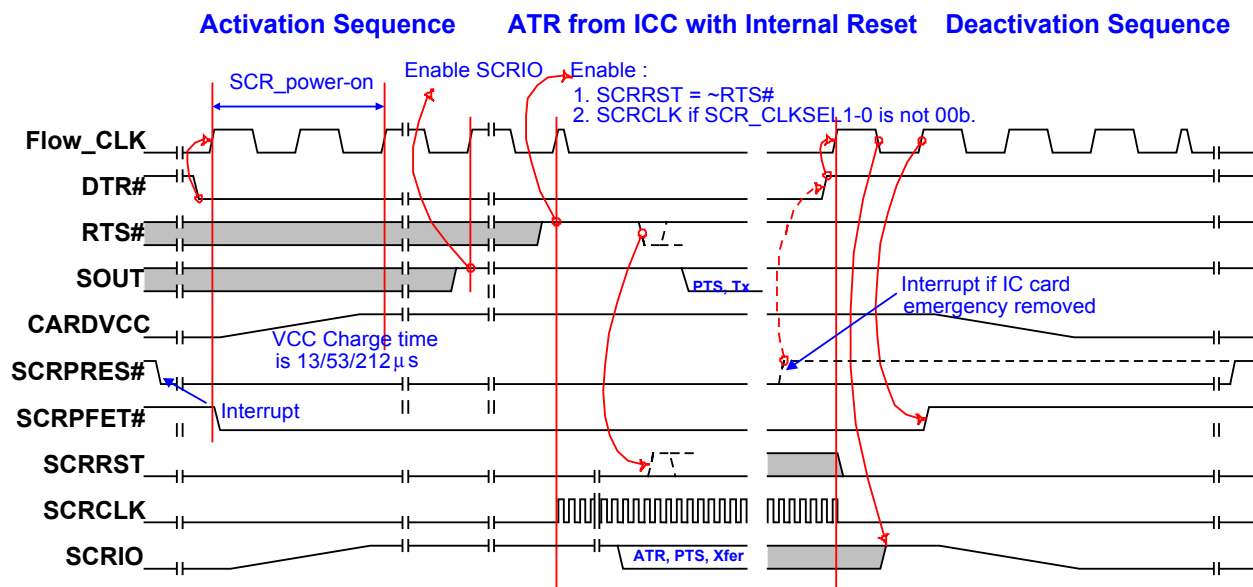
Activation Sequence
ATR from ICC with Internal Reset
Deactivation Sequence

SCR_power-on
Enable SCRIO
Enable :
1. SCRRST = ~RTS#
2. SCRCLK if SCR_CLKSEL1-0 is not 00b.

Flow_CLK
DTR#
RTS#
SOUT
PTS, Tx
CARDVCC
Interrupt if IC card emergency removed
VCC Charge time is 13/53/212 μs
SCRPRES#
Interrupt
SCRPFET#
SCRRST
SCRCLK
SCRIO
ATR, PTS, Xfer